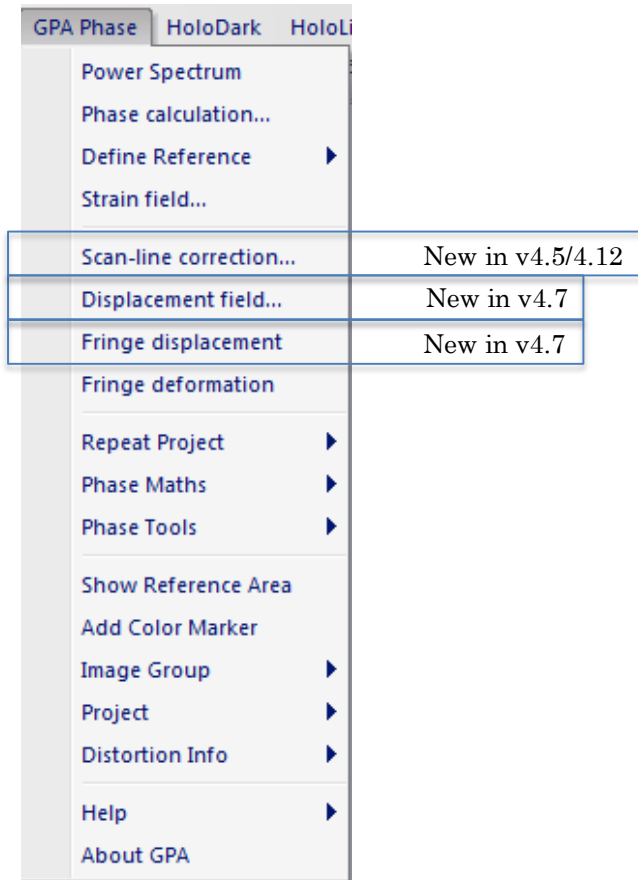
GPA Phase HoloDark HoloLi

Power Spectrum
Phase calculation...
Define Reference
Strain field...

Scan-line correction... New in v4.5/4.12
Displacement field... New in v4.7
Fringe displacement New in v4.7
Fringe deformation

Repeat Project
Phase Maths
Phase Tools

Show Reference Area
Add Color Marker
Image Group
Project
Distortion Info

Help
About GPA